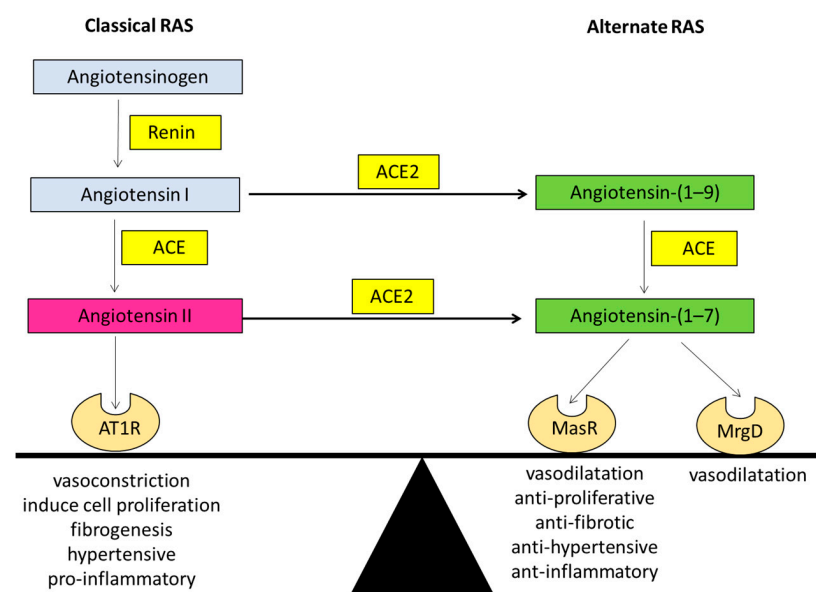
Classical RAS

Alternate RAS

Angiotensinogen

Renin

Angiotensin I

ACE2

Angiotensin-(1–9)

ACE

ACE

Angiotensin II

ACE2

Angiotensin-(1–7)

AT1R

MasR

MrgD

vasoconstriction
induce cell proliferation
fibrogenesis
hypertensive
pro-inflammatory

vasodilatation
anti-proliferative
anti-fibrotic
anti-hypertensive
ant-inflammatory

vasodilatation